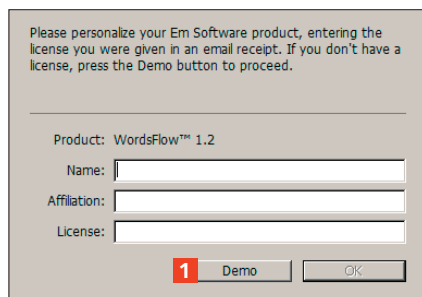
Please personalize your Em Software product, entering the license you were given in an email receipt. If you don't have a license, press the Demo button to proceed.

Product: WordsFlow™ 1.2

Name:

Affiliation:

License:

1

Demo

OK